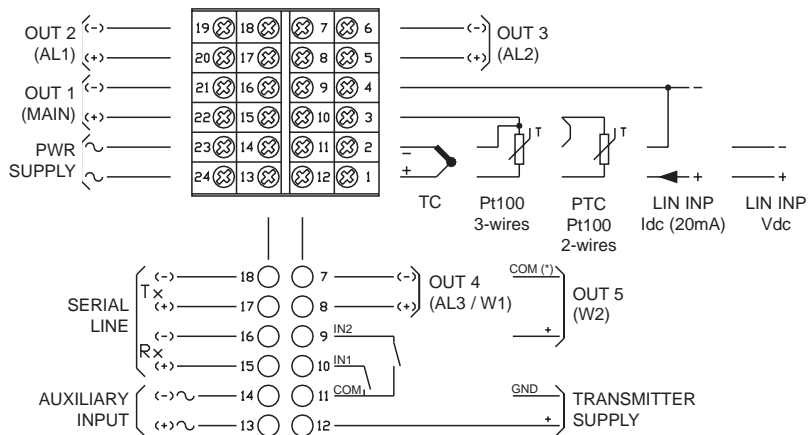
OUT 2 (AL1)
(-)
(+)
OUT 1 (MAIN)
(-)
(+)
PWR SUPPLY
~
~

19 18 7 6
20 17 8 5
21 16 9 4
22 15 10 3
23 14 11 2
24 13 12 1

(-) OUT 3 (AL2)
(+)

-
+
TC
T
Pt100 3-wires
T
PTC Pt100 2-wires
+
LIN INP Idc (20mA)
-
+
LIN INP Vdc

SERIAL LINE
Tx
(-) 18
(+) 17
Rx
(-) 16
(+) 15
AUXILIARY INPUT
(-)~ 14
(+)~ 13

7 (-)
8 (+)
OUT 4 (AL3 / W1)
9 IN2
10 IN1
11 COM
12

COM (*)
+
OUT 5 (W2)
GND
+
TRANSMITTER SUPPLY